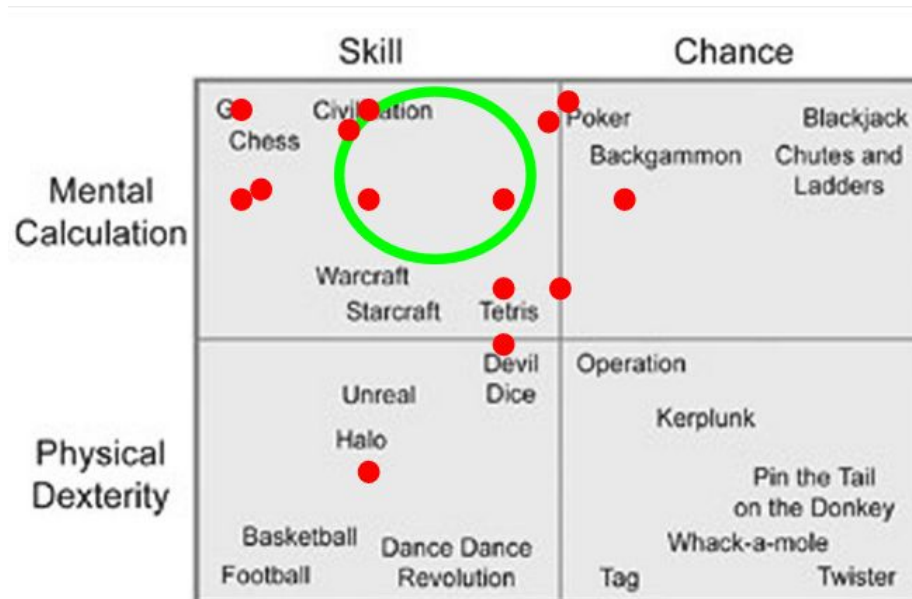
Skill

Chance

Mental Calculation

Physical Dexterity

G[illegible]

Chess

Civi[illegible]ation

Poker

Blackjack

Backgammon

Chutes and Ladders

Warcraft

Starcraft

Tetris

Devil Dice

Operation

Unreal

Halo

Kerplunk

Pin the Tail on the Donkey

Basketball

Football

Dance Dance Revolution

Whack-a-mole

Tag

Twister